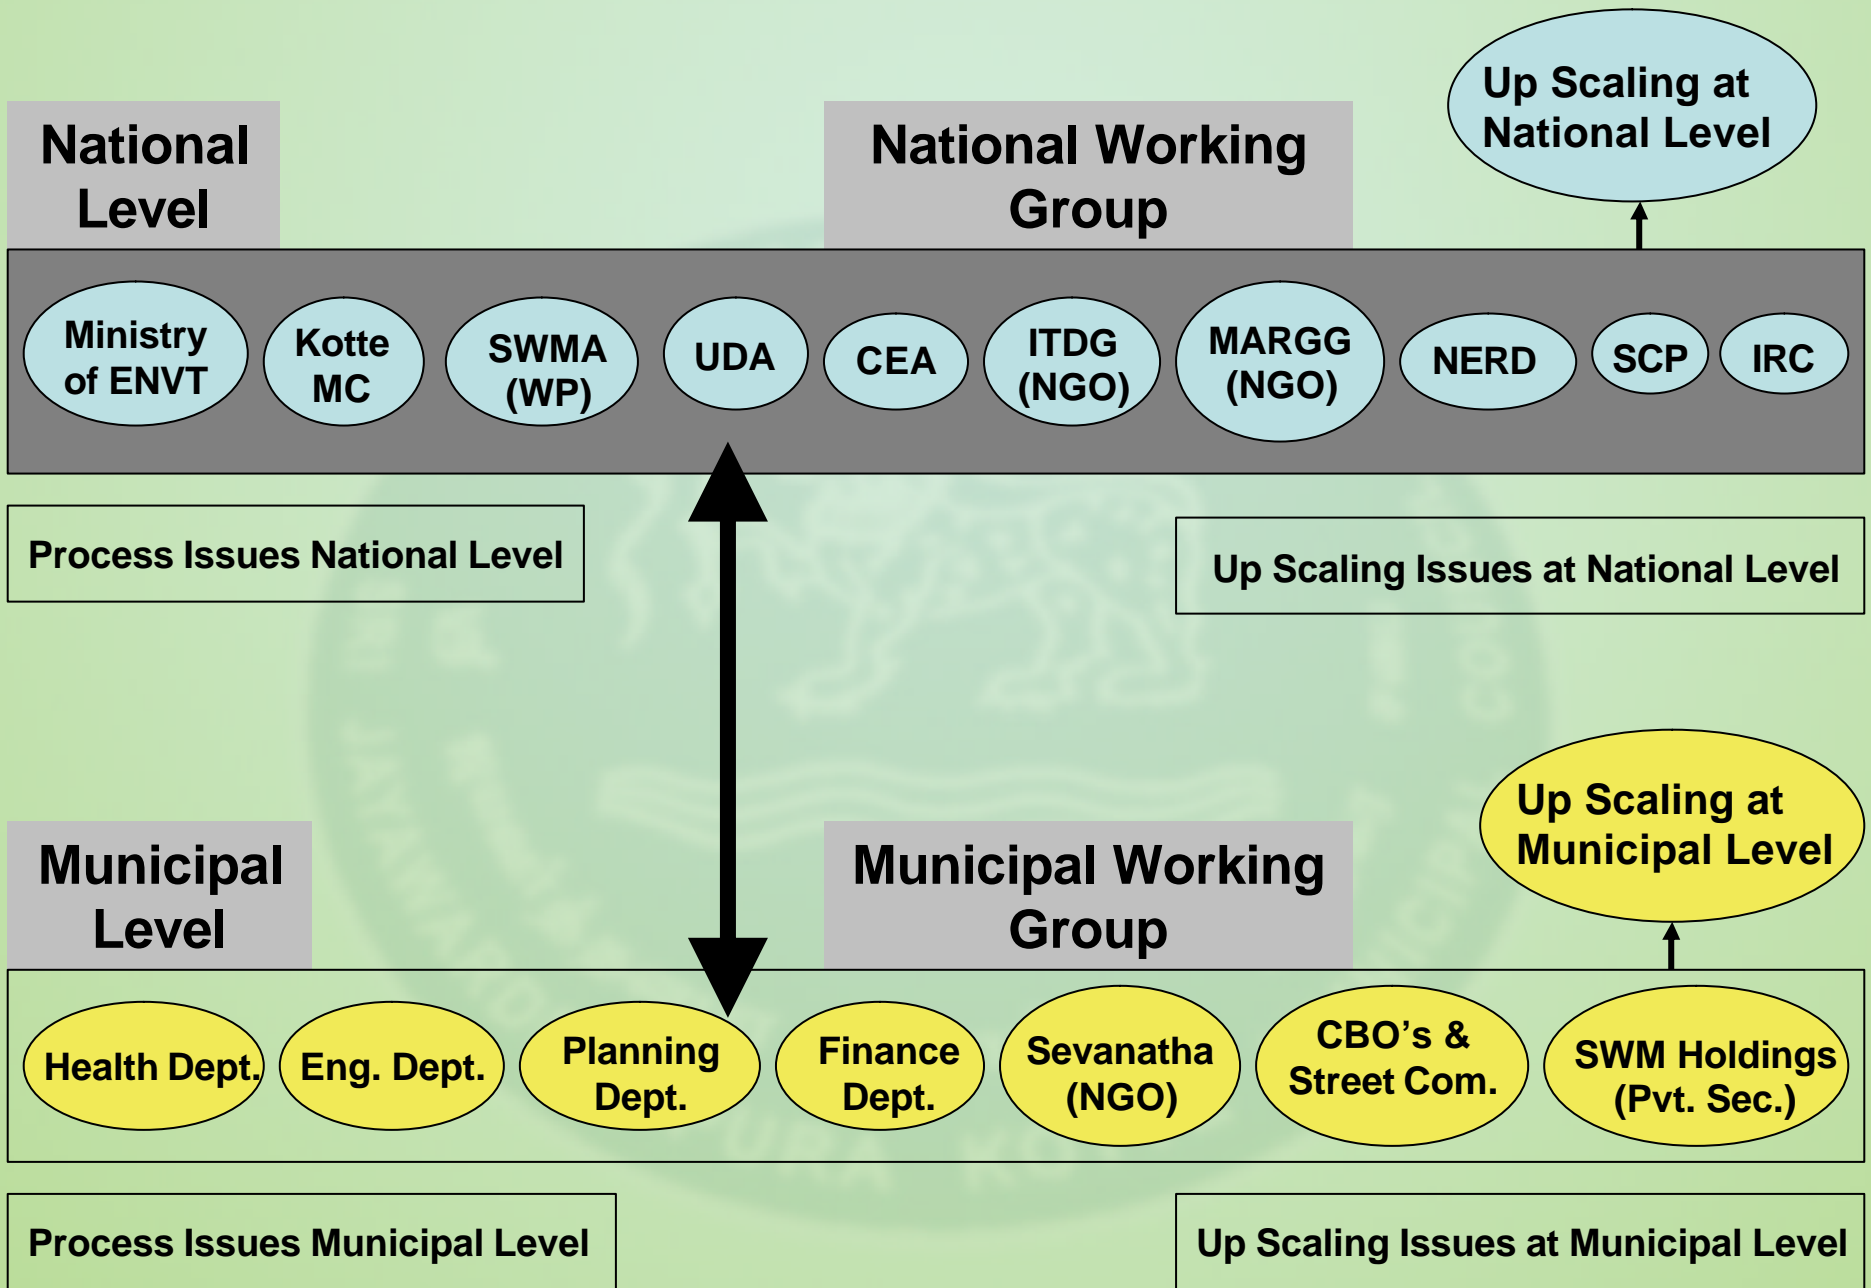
Up Scaling at National Level

National Level

National Working Group

Ministry of ENVT

Kotte MC

SWMA (WP)

UDA

CEA

ITDG (NGO)

MARGG (NGO)

NERD

SCP

IRC

Process Issues National Level

Up Scaling Issues at National Level

Up Scaling at Municipal Level

Municipal Level

Municipal Working Group

Health Dept.

Eng. Dept.

Planning Dept.

Finance Dept.

Sevanatha (NGO)

CBO's & Street Com.

SWM Holdings (Pvt. Sec.)

Process Issues Municipal Level

Up Scaling Issues at Municipal Level